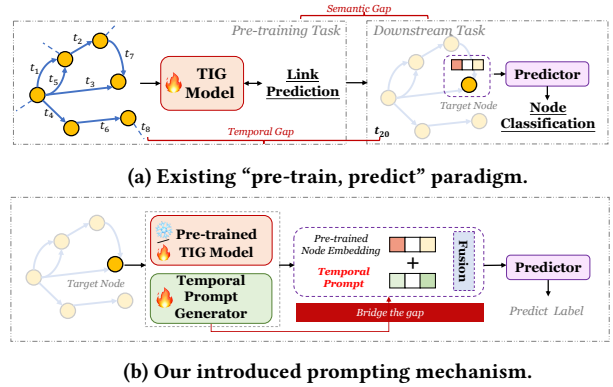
Semantic Gap

Pre-training Task

Downstream Task

$t_1$ $t_2$ $t_5$ $t_7$ $t_3$ $t_4$ $t_6$ $t_8$

TIG Model

Link Prediction

Target Node

Predictor

Node Classification

Temporal Gap

$t_{20}$

(a) Existing "pre-train, predict" paradigm.

Target Node

Pre-trained TIG Model

Temporal Prompt Generator

Pre-trained Node Embedding

+

Temporal Prompt

Fusion

Predictor

Predict Label

Bridge the gap

(b) Our introduced prompting mechanism.